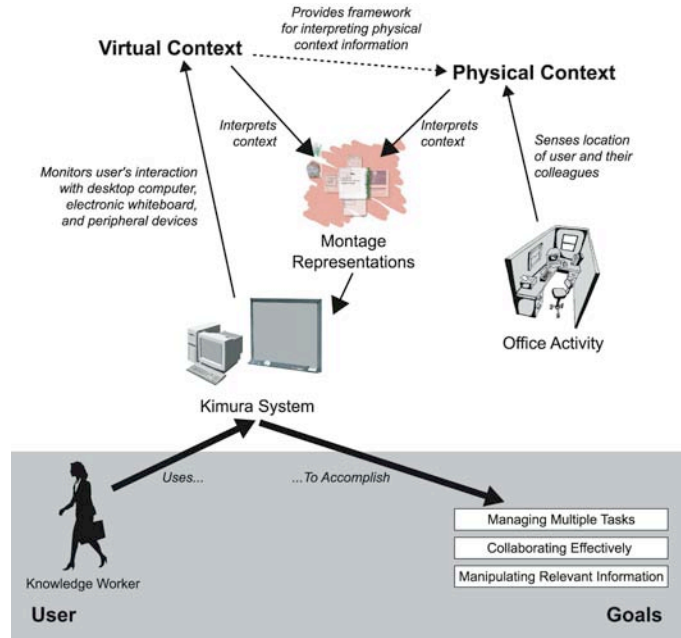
Provides framework for interpreting physical context information

Virtual Context

Physical Context

Interprets context

Interprets context

Senses location of user and their colleagues

Monitors user's interaction with desktop computer, electronic whiteboard, and peripheral devices

Montage Representations

Office Activity

Kimura System

Uses...

...To Accomplish

Managing Multiple Tasks

Collaborating Effectively

Manipulating Relevant Information

Knowledge Worker

User

Goals